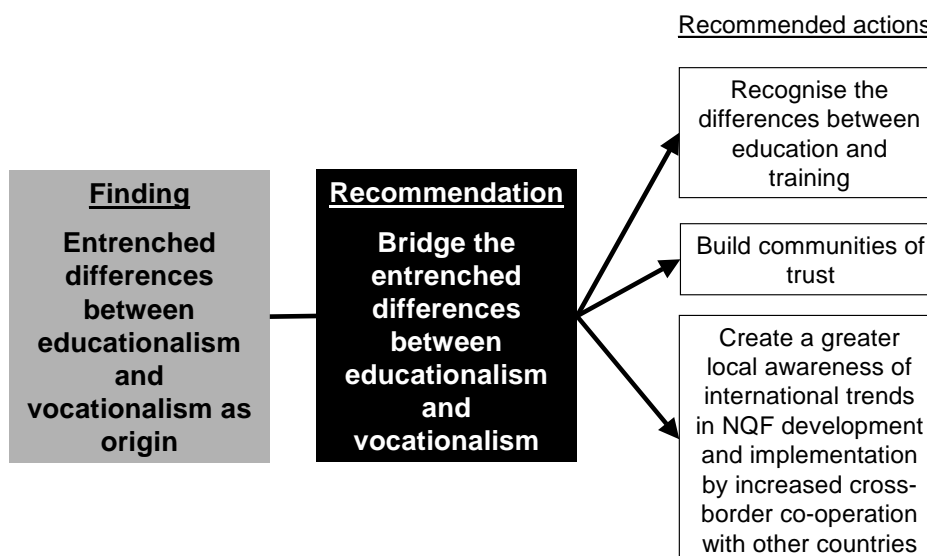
Recommended actions

Finding

Entrenched differences between educationalism and vocationalism as origin

Recommendation

Bridge the entrenched differences between educationalism and vocationalism

Recognise the differences between education and training

Build communities of trust

Create a greater local awareness of international trends in NQF development and implementation by increased cross-border co-operation with other countries